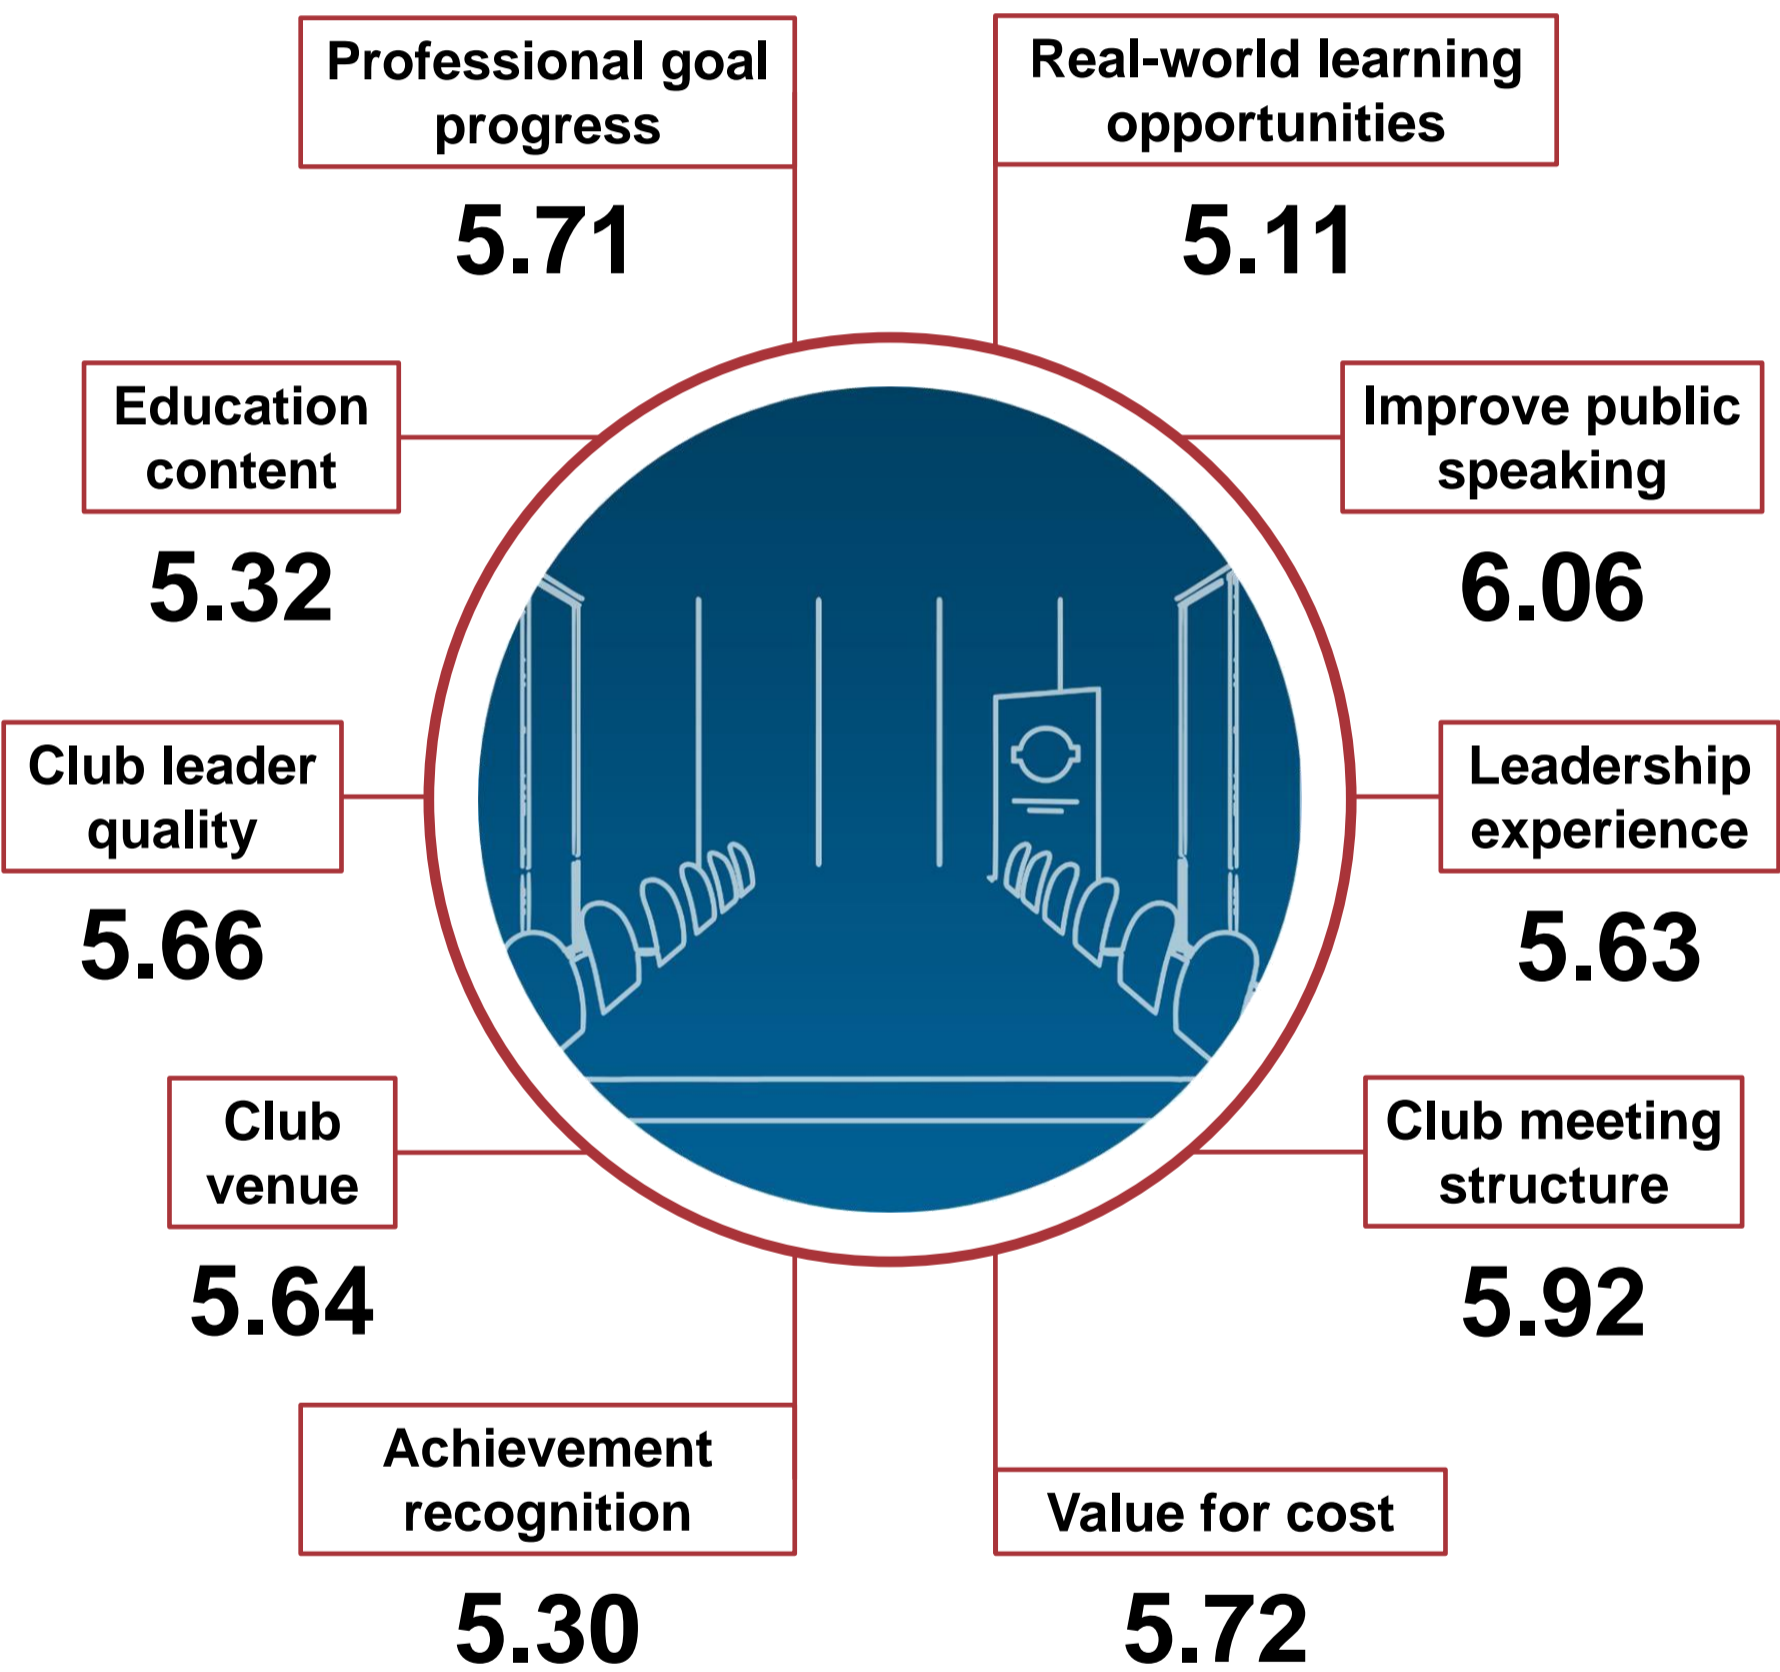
Professional goal progress

5.71

Real-world learning opportunities

5.11

Education content

5.32

Improve public speaking

6.06

Club leader quality

5.66

Leadership experience

5.63

Club venue

5.64

Club meeting structure

5.92

Achievement recognition

5.30

Value for cost

5.72